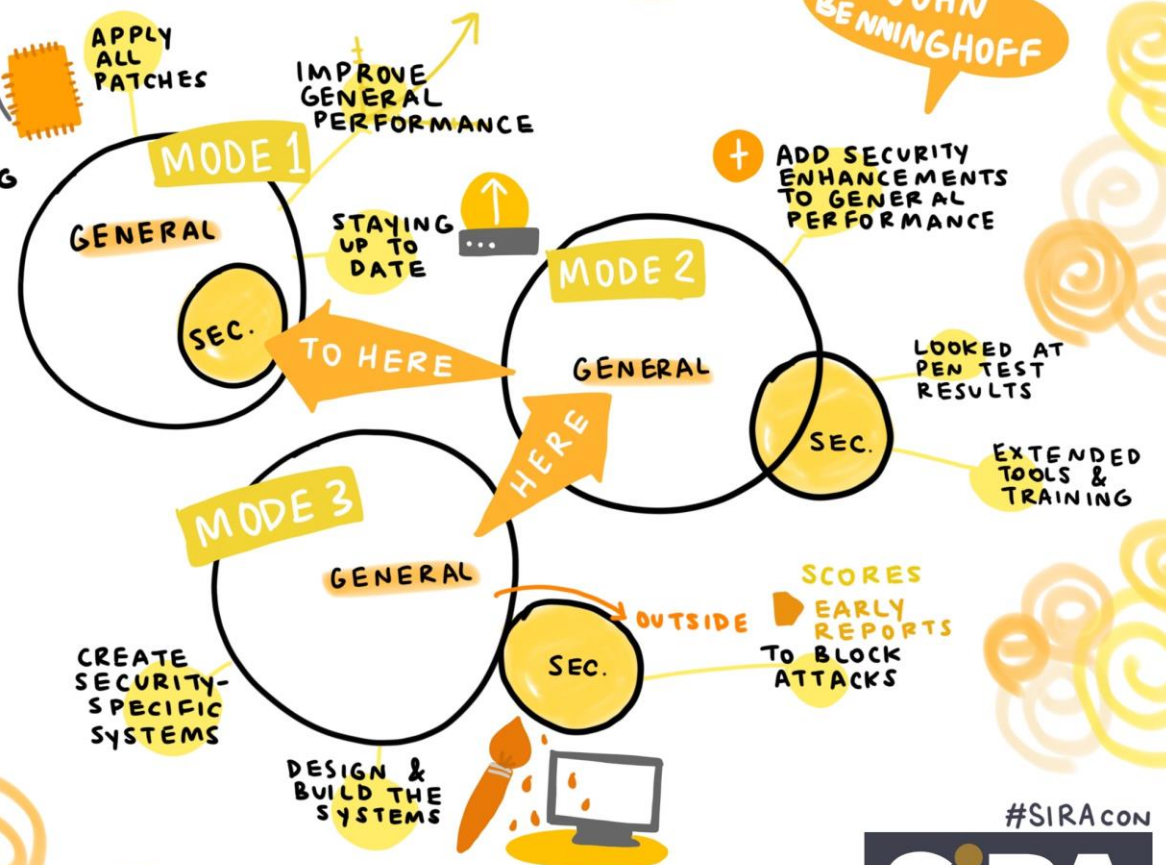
JOHN BENNINGHOFF

APPLY ALL PATCHES

IMPROVE GENERAL PERFORMANCE

G

MODE 1

GENERAL

SEC.

STAYING UP TO DATE

ADD SECURITY ENHANCEMENTS TO GENERAL PERFORMANCE

MODE 2

TO HERE

GENERAL

SEC.

LOOKED AT PEN TEST RESULTS

EXTENDED TOOLS & TRAINING

HERE

MODE 3

GENERAL

SEC.

OUTSIDE

SCORES

EARLY REPORTS

TO BLOCK ATTACKS

CREATE SECURITY-SPECIFIC SYSTEMS

DESIGN & BUILD THE SYSTEMS

#SIRACON